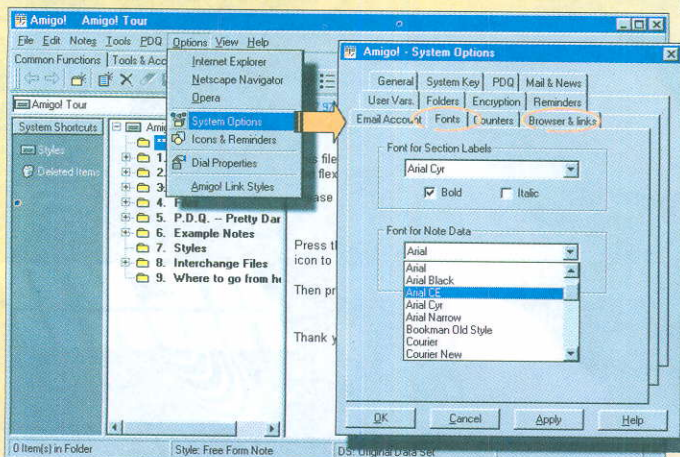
Amigo! Amigo! Tour

File Edit Notes Tools PDQ Options View Help

Common Functions | Tools & Acc

Amigo! Tour

System Shortcuts

Styles

Deleted Items

Amig

1.

2.

3.

4. F

5. P.D.Q. -- Pretty Dar

6. Example Notes

7. Styles

8. Interchange Files

9. Where to go from he

Internet Explorer

Netscape Navigator

Opera

System Options

Icons & Reminders

Dial Properties

Amigo! Link Styles

s file

flex

ase

Press t

icon to

Then pr

Thank y

Amigo! - System Options

General | System Key | PDQ | Mail & News

User Vars. | Folders | Encryption | Reminders

Email Account | Fonts | Counters | Browser & links

Font for Section Labels

Arial Cyr

Bold

Italic

Font for Note Data

Arial

Arial

Arial Black

Arial CE

Arial Cyr

Arial Narrow

Bookman Old Style

Courier

Courier New

OK

Cancel

Apply

Help

0 Item(s) in Folder

Style: Free Form Note

DS: Original Data Set